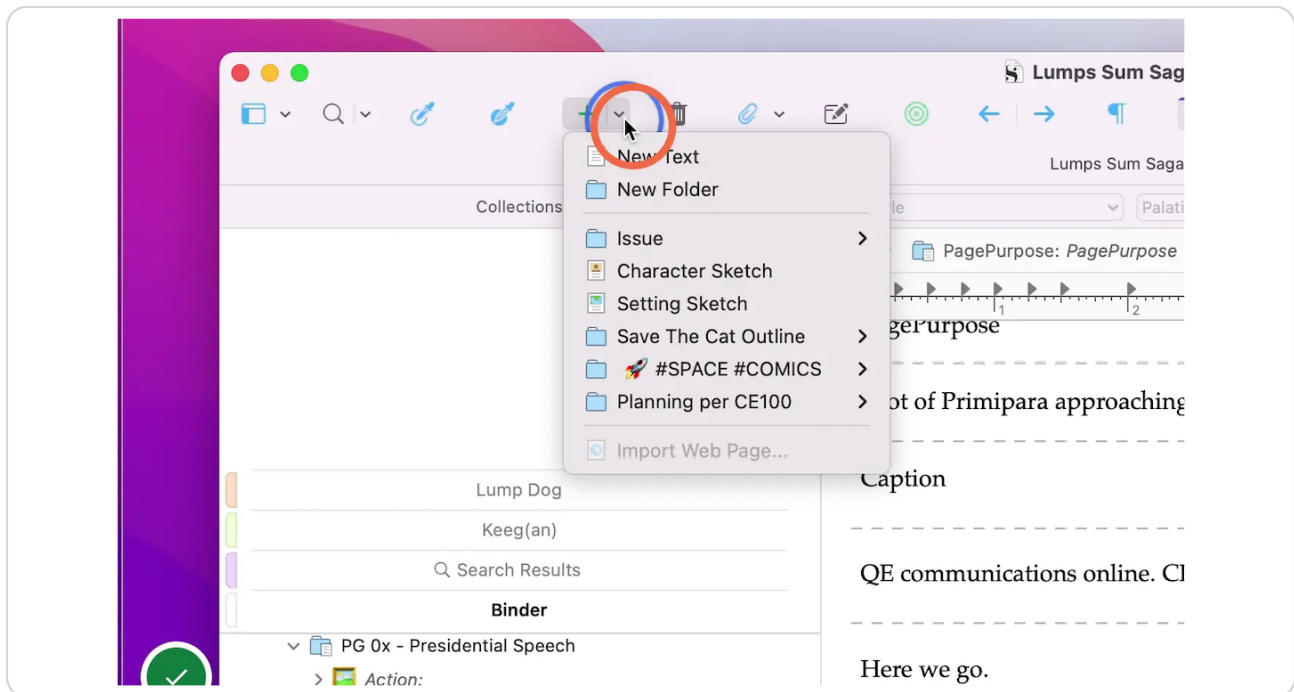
Lumps Sum Sag

Lumps Sum Saga

Collections

New Text
New Folder
Issue
Character Sketch
Setting Sketch
Save The Cat Outline
🚀 #SPACE #COMICS
Planning per CE100
Import Web Page...

le
Palati

PagePurpose: *PagePurpose*

1
2

gePurpose

ot of Primipara approaching

Caption

QE communications online. Cl

Here we go.

Lump Dog
Keeg(an)
Search Results
**Binder**

PG 0x - Presidential Speech
*Action:*